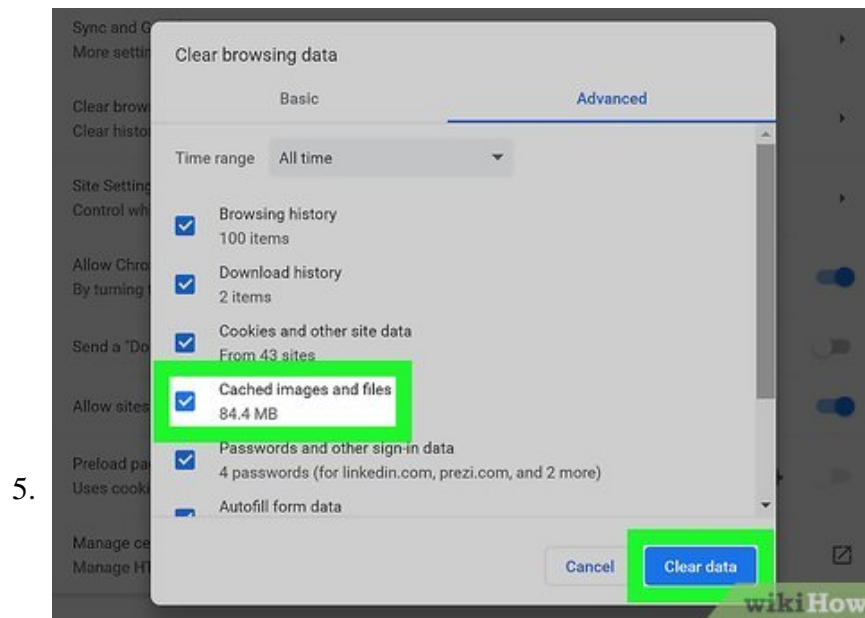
Sync and G
More settin

Clear brow
Clear histo

Site Setting
Control wh

Allow Chro
By turning

Send a "Do

Allow sites

Preload pa
Uses cooki

Manage ce
Manage HT

Clear browsing data

Basic

Advanced

Time range All time

Browsing history
100 items

Download history
2 items

Cookies and other site data
From 43 sites

Cached images and files
84.4 MB

Passwords and other sign-in data
4 passwords (for linkedin.com, prezi.com, and 2 more)

Autofill form data

Cancel

Clear data

5.

wikiHow